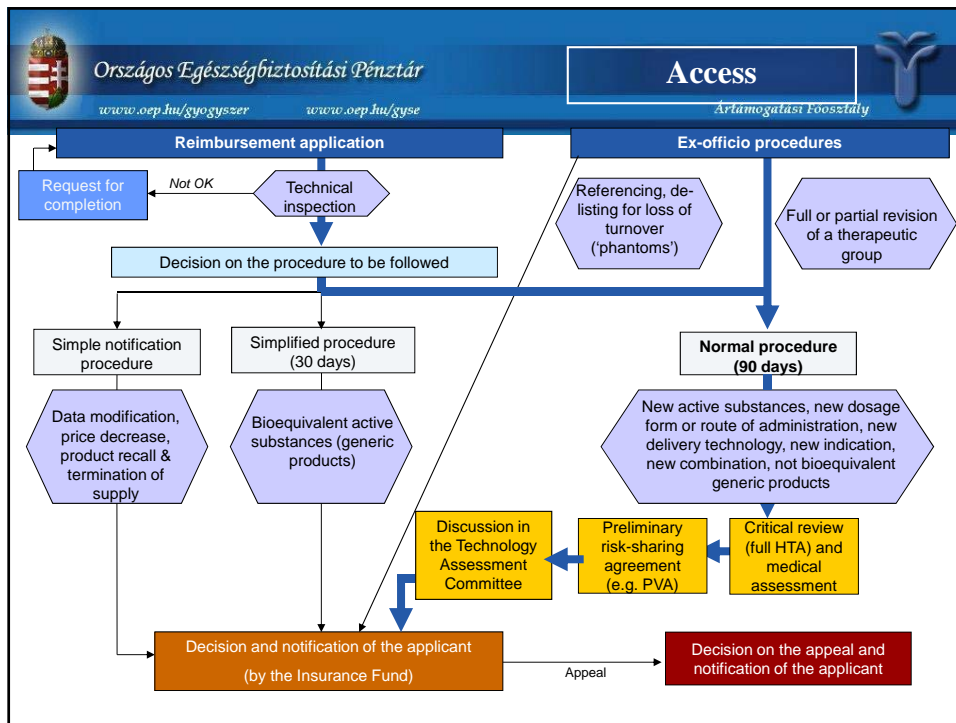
Országos Egészségbiztosítási Pénztár

www.oep.hu/gyogyszer www.oep.hu/gyse

Access

Ártámogatási Főosztály

Reimbursement application

Ex-officio procedures

Request for completion

Not OK

Technical inspection

Referencing, de-listing for loss of turnover ('phantoms')

Full or partial revision of a therapeutic group

Decision on the procedure to be followed

Simple notification procedure

Simplified procedure (30 days)

Normal procedure (90 days)

Data modification, price decrease, product recall & termination of supply

Bioequivalent active substances (generic products)

New active substances, new dosage form or route of administration, new delivery technology, new indication, new combination, not bioequivalent generic products

Discussion in the Technology Assessment Committee

Preliminary risk-sharing agreement (e.g. PVA)

Critical review (full HTA) and medical assessment

Decision and notification of the applicant

(by the Insurance Fund)

Appeal

Decision on the appeal and notification of the applicant